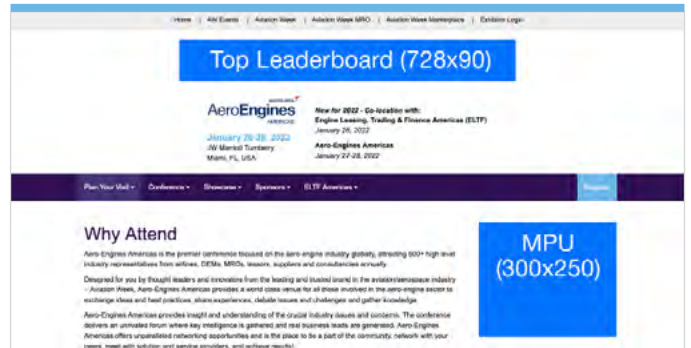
Home | AW Events | Aviation Week | Aviation Week MRO | Aviation Week Marketplace | Exhibitor Login

Top Leaderboard (728x90)

AeroEngines AMERICAS

January 26-28, 2022
JW Marriott Turnberry
Miami, FL, USA

New for 2022 - Co-location with:
Engine Leasing, Trading & Finance Americas (ELTF)
January 26, 2022

Aero-Engines Americas
January 27-28, 2022

Plan Your Visit ▾ | Conference ▾ | Showcase ▾ | Sponsors ▾ | ELTF Americas ▾ | Register

Why Attend

Aero-Engines Americas is the premier conference focused on the aero-engine industry globally, attracting 500+ high level industry representatives from airlines, OEMs, MROs, lessors, suppliers and consultancies annually.

Designed for you by thought leaders and innovators from the leading and trusted brand in the aviation/aerospace industry - Aviation Week, Aero-Engines Americas provides a world class venue for all those involved in the aero-engine sector to exchange ideas and best practices, share experiences, debate issues and challenges and gather knowledge.

Aero-Engines Americas provides insight and understanding of the crucial industry issues and concerns. The conference delivers an unrivaled forum where key intelligence is gathered and real business leads are generated. Aero-Engines Americas offers unparalleled networking opportunities and is the place to be a part of the community, network with your peers, meet with solution and service providers, and achieve results!

MPU (300x250)